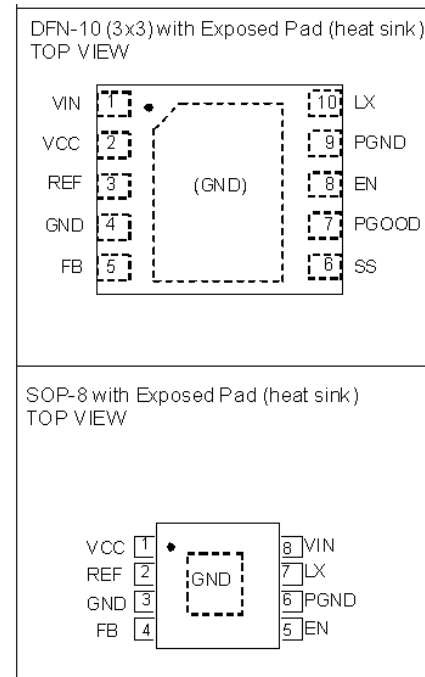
DFN-10 (3x3) with Exposed Pad (heat sink)
TOP VIEW

VIN 1
VCC 2
REF 3
GND 4
FB 5

(GND)

10 LX
9 PGND
8 EN
7 PGOOD
6 SS

SOP-8 with Exposed Pad (heat sink)
TOP VIEW

VCC 1
REF 2
GND 3
FB 4

GND

8 VIN
7 LX
6 PGND
5 EN